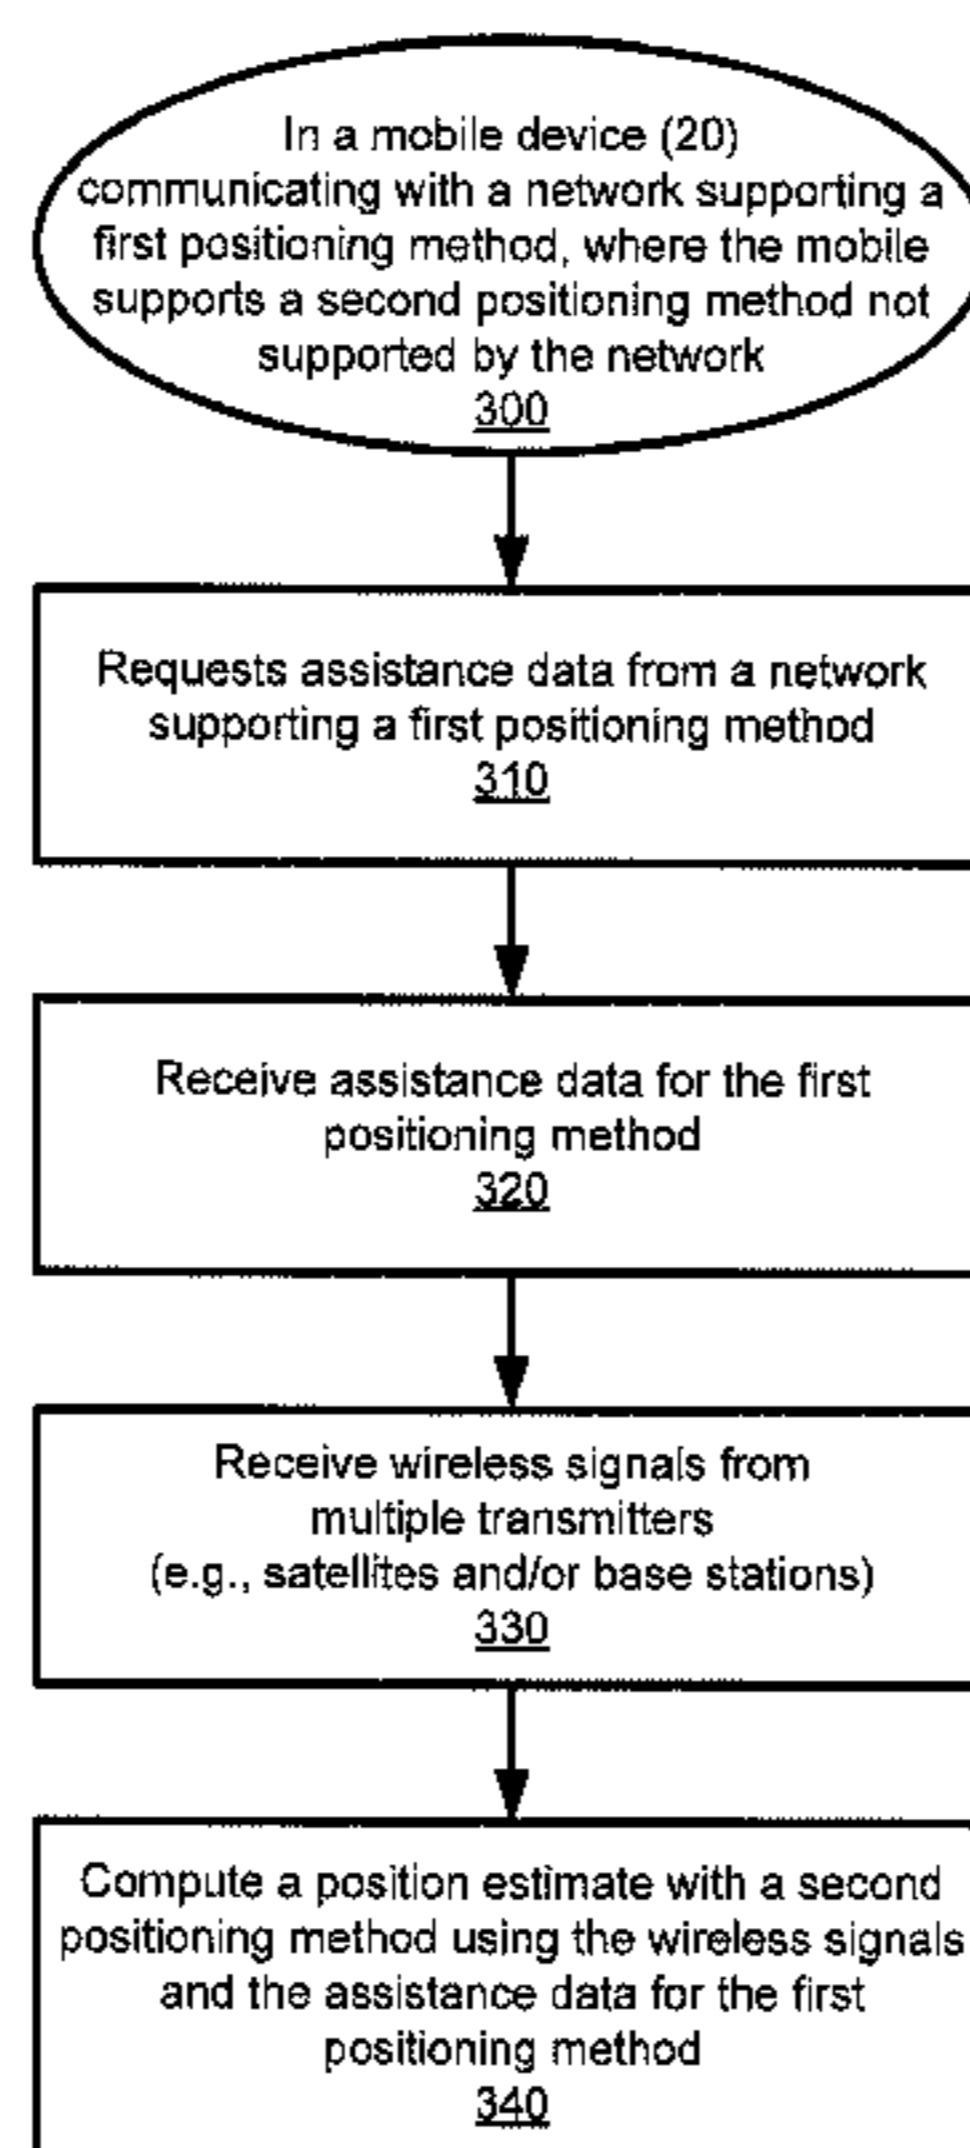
In a mobile device (20) communicating with a network supporting a first positioning method, where the mobile supports a second positioning method not supported by the network
300

Requests assistance data from a network supporting a first positioning method
310

Receive assistance data for the first positioning method
320

Receive wireless signals from multiple transmitters
(e.g., satellites and/or base stations)
330

Compute a position estimate with a second positioning method using the wireless signals and the assistance data for the first positioning method
340